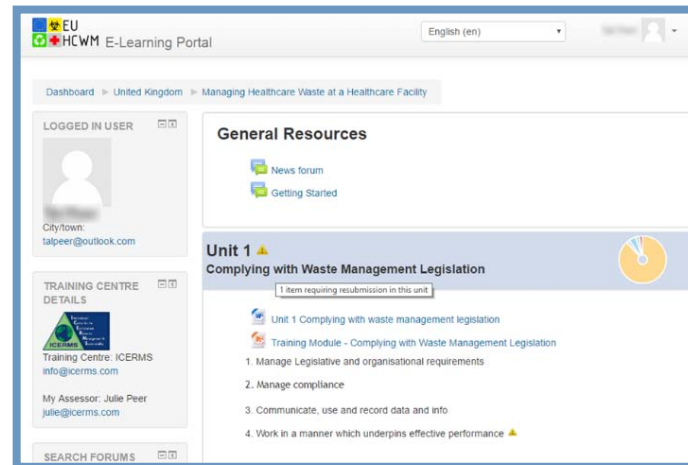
EU
HCWM E-Learning Portal

English (en)

Dashboard ▸ United Kingdom ▸ Managing Healthcare Waste at a Healthcare Facility

LOGGED IN USER

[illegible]
City/town:
talpeer@outlook.com

TRAINING CENTRE DETAILS

ICERMS

Training Centre: ICERMS
info@icerms.com

My Assessor: Julie Peer
julie@icerms.com

SEARCH FORUMS

General Resources

News forum

Getting Started

Unit 1

Complying with Waste Management Legislation

1 item requiring resubmission in this unit

Unit 1 Complying with waste management legislation

Training Module - Complying with Waste Management Legislation

1. Manage Legislative and organisational requirements

2. Manage compliance

3. Communicate, use and record data and info

4. Work in a manner which underpins effective performance